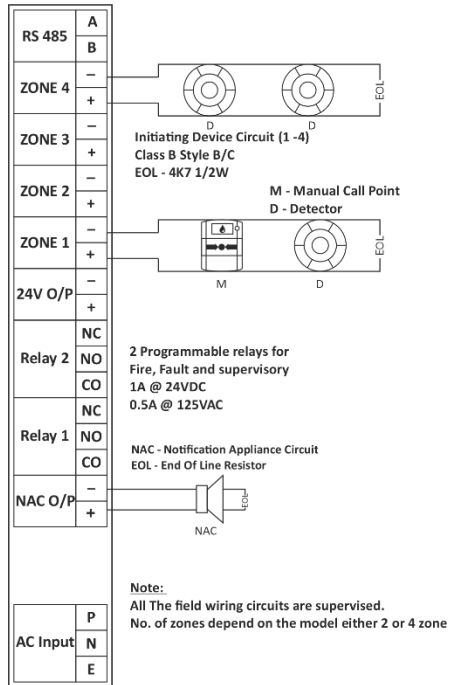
| RS 485 | A |
|---|---|
| | B |
| ZONE 4 | – |
| | + |
| ZONE 3 | – |
| | + |
| ZONE 2 | – |
| | + |
| ZONE 1 | – |
| | + |
| 24V O/P | – |
| | + |
| Relay 2 | NC |
| | NO |
| | CO |
| Relay 1 | NC |
| | NO |
| | CO |
| NAC O/P | – |
| | + |
| AC Input | P |
| | N |
| | E |

D D EOL

Initiating Device Circuit (1 -4)
Class B Style B/C
EOL - 4K7 1/2W

M - Manual Call Point
D - Detector

M D EOL

2 Programmable relays for
Fire, Fault and supervisory
1A @ 24VDC
0.5A @ 125VAC

NAC - Notification Appliance Circuit
EOL - End Of Line Resistor

EOL
NAC

Note:
All The field wiring circuits are supervised.
No. of zones depend on the model either 2 or 4 zone